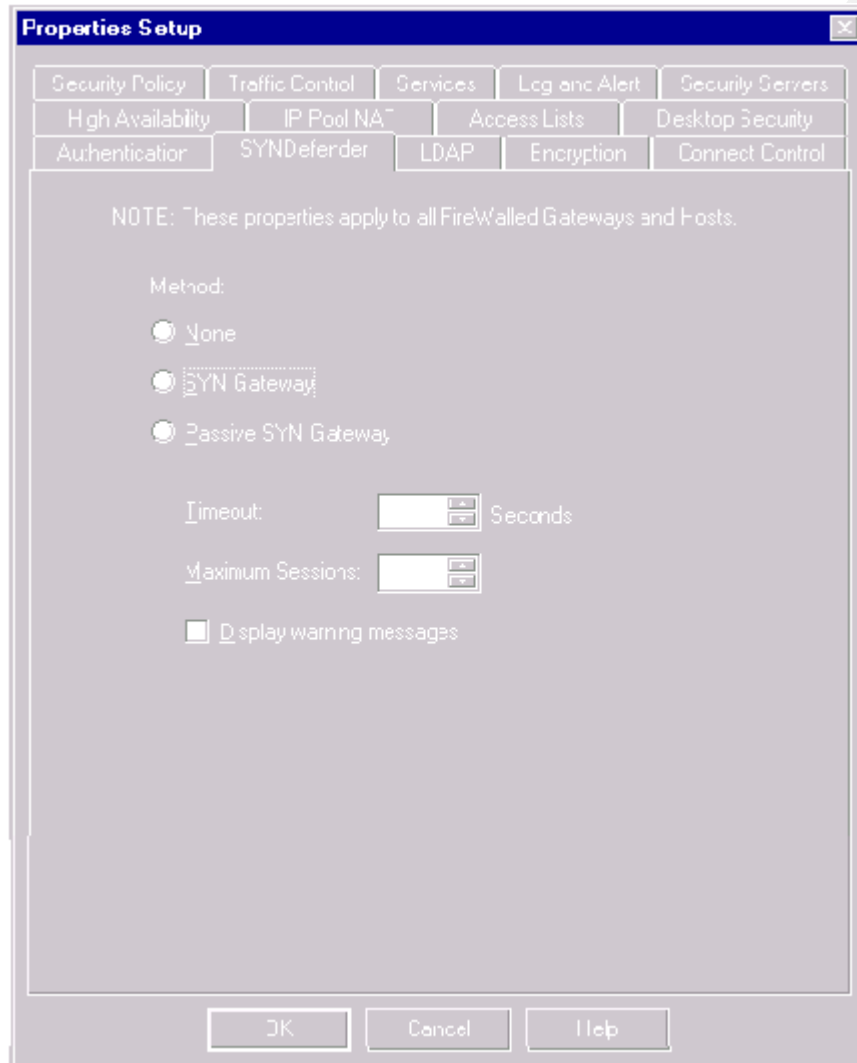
Properties Setup

Security Policy | Traffic Control | Services | Log and Alert | Security Servers
High Availability | IP Pool NAT | Access Lists | Desktop Security
Authentication | SYNDefender | LDAP | Encryption | Connect Control

NOTE: These properties apply to all FireWalled Gateways and Hosts.

Method:

None

SYN Gateway

Passive SYN Gateway

Timeout: Seconds

Maximum Sessions:

Display warning messages

OK Cancel Help